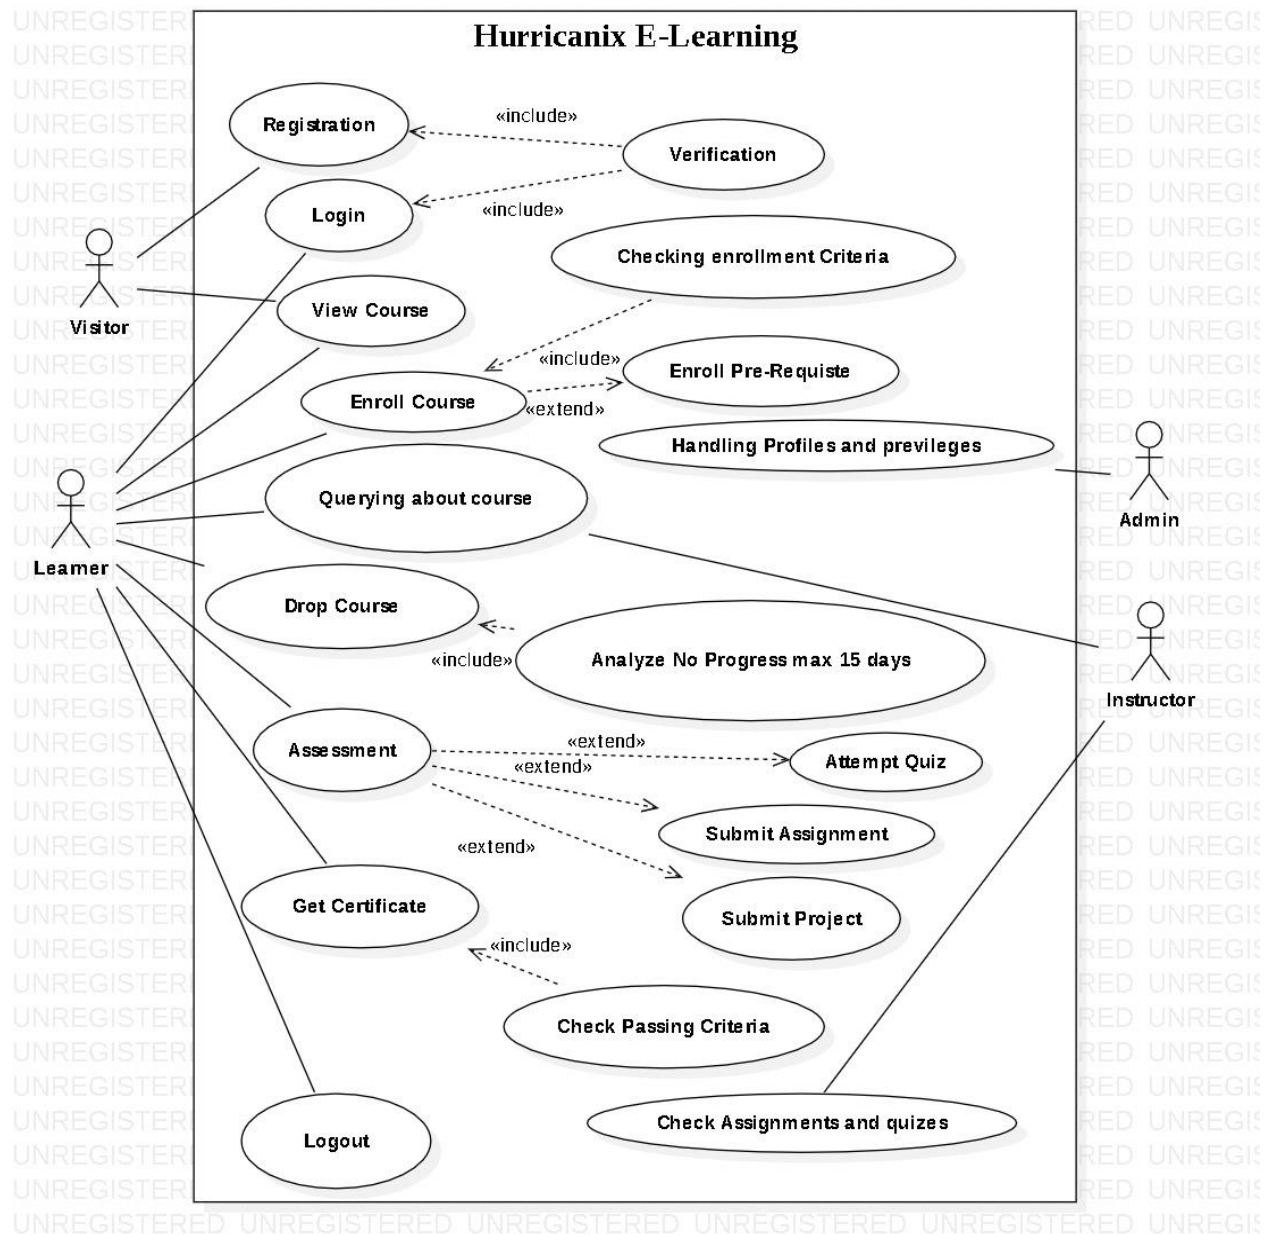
Hurricanix E-Learning

Registration
«include»
Verification
Login
«include»
Checking enrollment Criteria
Visitor
View Course
«include»
Enroll Pre-Requiste
Enroll Course
«extend»
Handling Profiles and previleges
Admin
Querying about course
Learner
Drop Course
«include»
Analyze No Progress max 15 days
Instructor
«extend»
Assessment
Attempt Quiz
«extend»
Submit Assignment
«extend»
Get Certificate
Submit Project
«include»
Check Passing Criteria
Logout
Check Assignments and quizes

UNREGISTERED UNREGISTERED UNREGISTERED UNREGISTERED UNREGISTERED UNREGIS